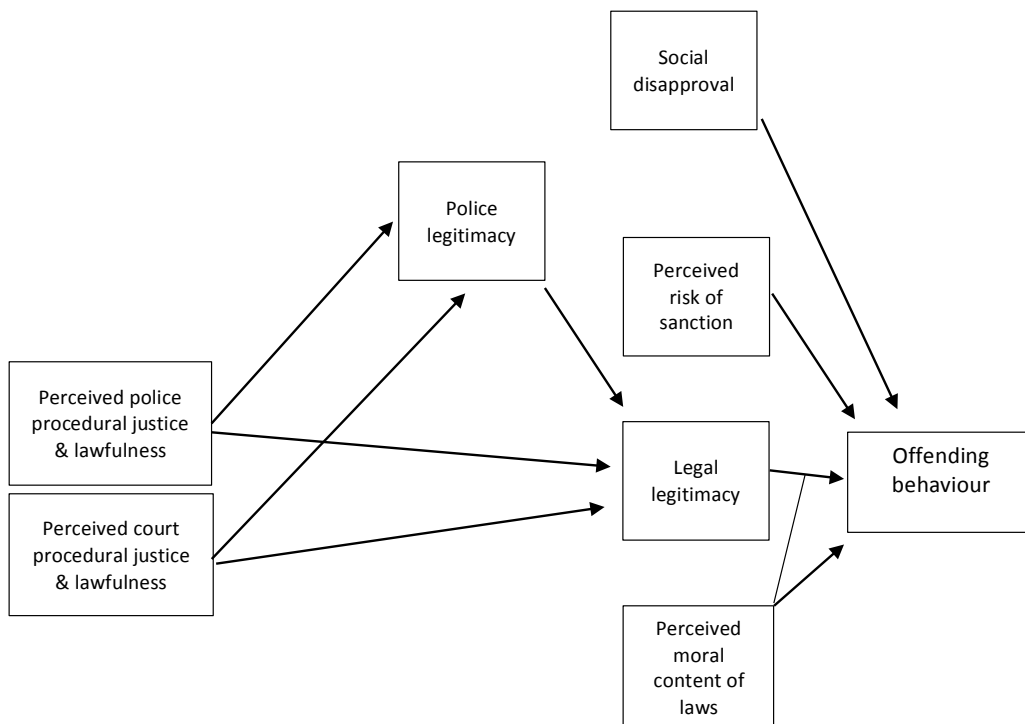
Social disapproval

Police legitimacy

Perceived risk of sanction

Perceived police procedural justice & lawfulness

Legal legitimacy

Offending behaviour

Perceived court procedural justice & lawfulness

Perceived moral content of laws